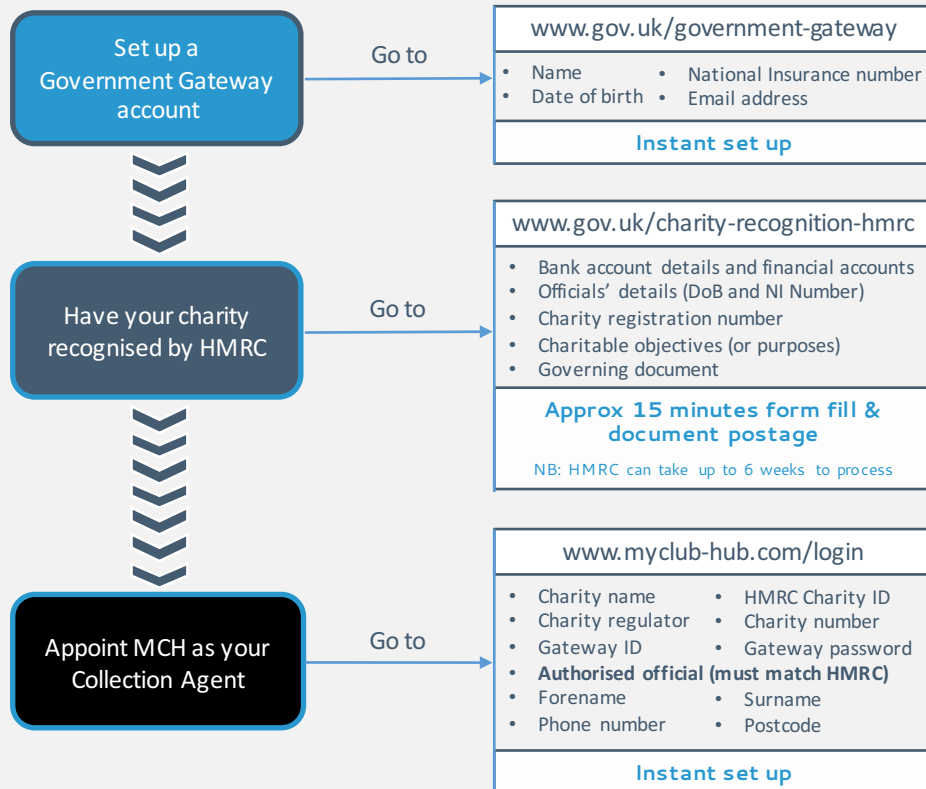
Set up a Government Gateway account

Go to

www.gov.uk/government-gateway

- Name
- Date of birth
- National Insurance number
- Email address

Instant set up

Have your charity recognised by HMRC

Go to

www.gov.uk/charity-recognition-hmrc

- Bank account details and financial accounts
- Officials' details (DoB and NI Number)
- Charity registration number
- Charitable objectives (or purposes)
- Governing document

Approx 15 minutes form fill & document postage

NB: HMRC can take up to 6 weeks to process

Appoint MCH as your Collection Agent

Go to

www.myclub-hub.com/login

- Charity name
- HMRC Charity ID
- Charity regulator
- Charity number
- Gateway ID
- Gateway password
- **Authorised official (must match HMRC)**
- Forename
- Surname
- Phone number
- Postcode

Instant set up